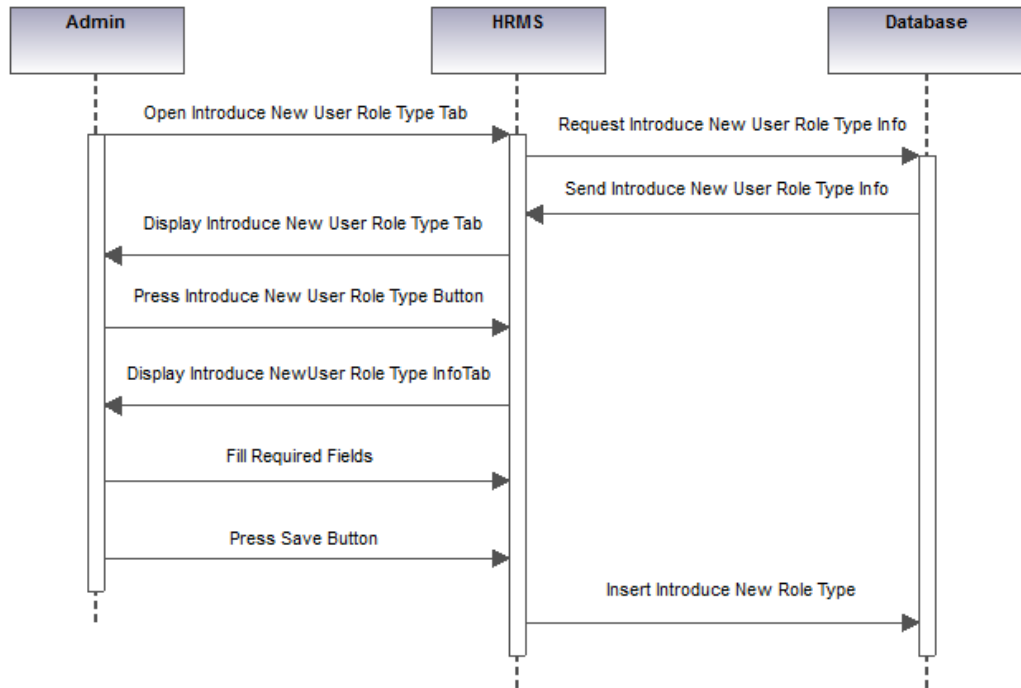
Admin

HRMS

Database

Open Introduce New User Role Type Tab

Request Introduce New User Role Type Info

Send Introduce New User Role Type Info

Display Introduce New User Role Type Tab

Press Introduce New User Role Type Button

Display Introduce NewUser Role Type InfoTab

Fill Required Fields

Press Save Button

Insert Introduce New Role Type